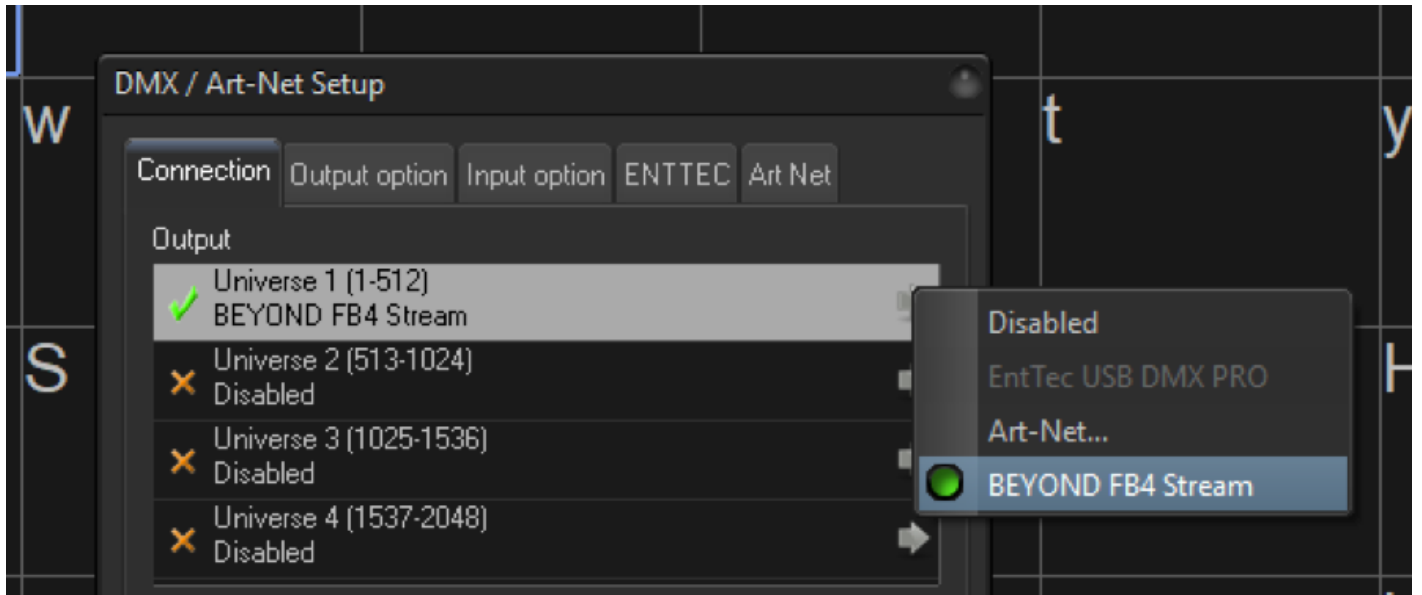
w

t

y

DMX / Art-Net Setup

Connection Output option Input option ENTTEC Art Net

Output

Universe 1 (1-512)
BEYOND FB4 Stream

Universe 2 (513-1024)
Disabled

Universe 3 (1025-1536)
Disabled

Universe 4 (1537-2048)
Disabled

Disabled
EntTec USB DMX PRO
Art-Net...
BEYOND FB4 Stream

S

H